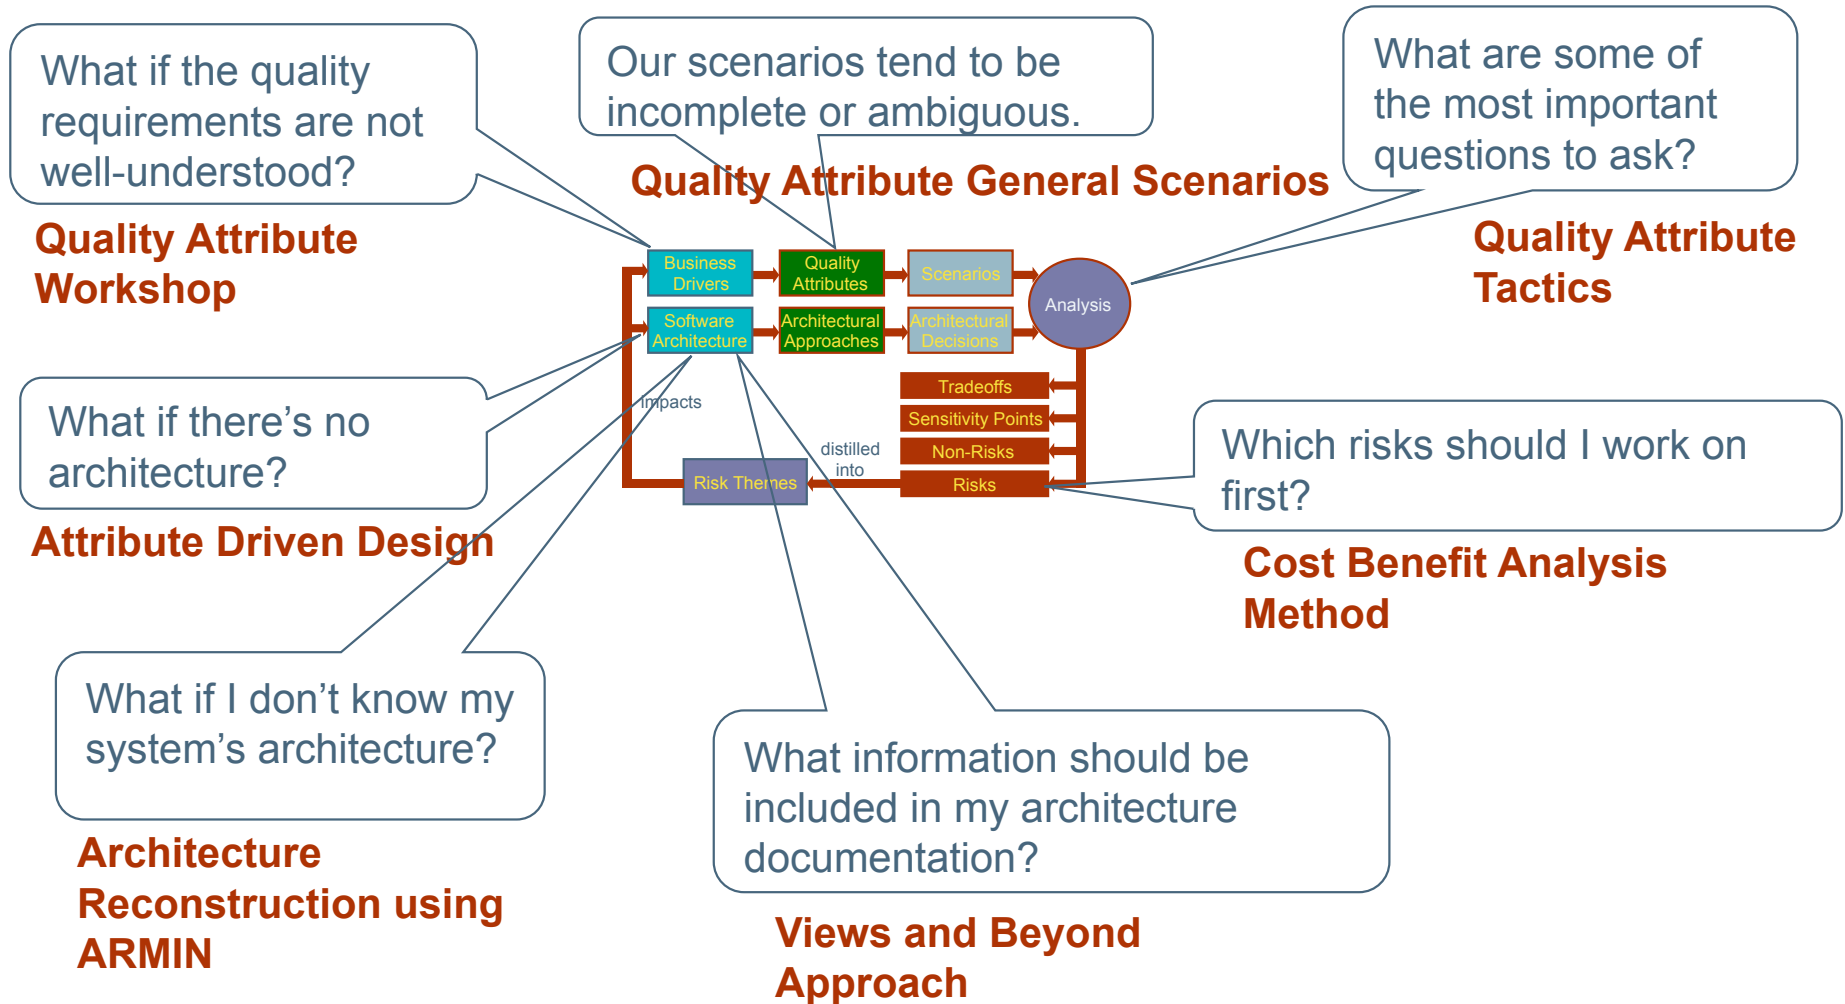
What if the quality requirements are not well-understood?

Quality Attribute Workshop

Our scenarios tend to be incomplete or ambiguous.

Quality Attribute General Scenarios

What are some of the most important questions to ask?

Quality Attribute Tactics

Business Drivers

Quality Attributes

Scenarios

Software Architecture

Architectural Approaches

Architectural Decisions

Analysis

Tradeoffs

Sensitivity Points

Non-Risks

Risks

impacts

distilled into

Risk Themes

What if there's no architecture?

Attribute Driven Design

Which risks should I work on first?

Cost Benefit Analysis Method

What if I don't know my system's architecture?

Architecture Reconstruction using ARMIN

What information should be included in my architecture documentation?

Views and Beyond Approach